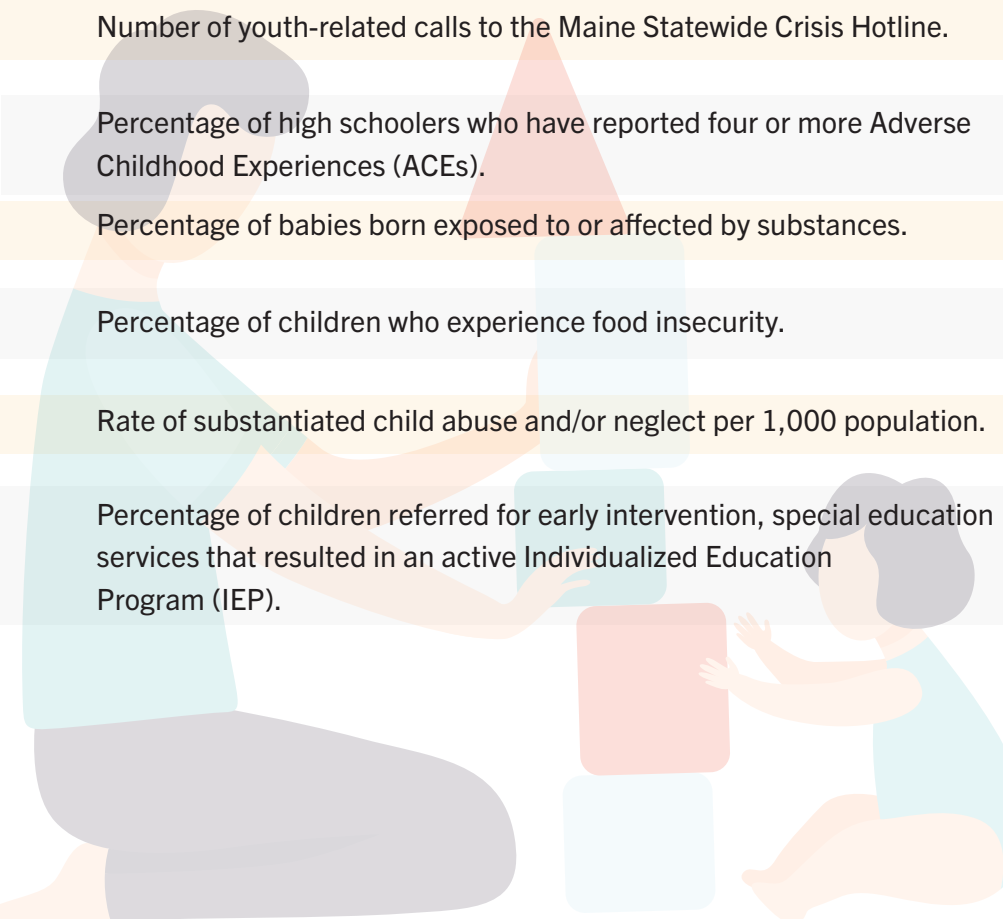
Number of youth-related calls to the Maine Statewide Crisis Hotline.

Percentage of high schoolers who have reported four or more Adverse Childhood Experiences (ACEs).

Percentage of babies born exposed to or affected by substances.

Percentage of children who experience food insecurity.

Rate of substantiated child abuse and/or neglect per 1,000 population.

Percentage of children referred for early intervention, special education services that resulted in an active Individualized Education Program (IEP).